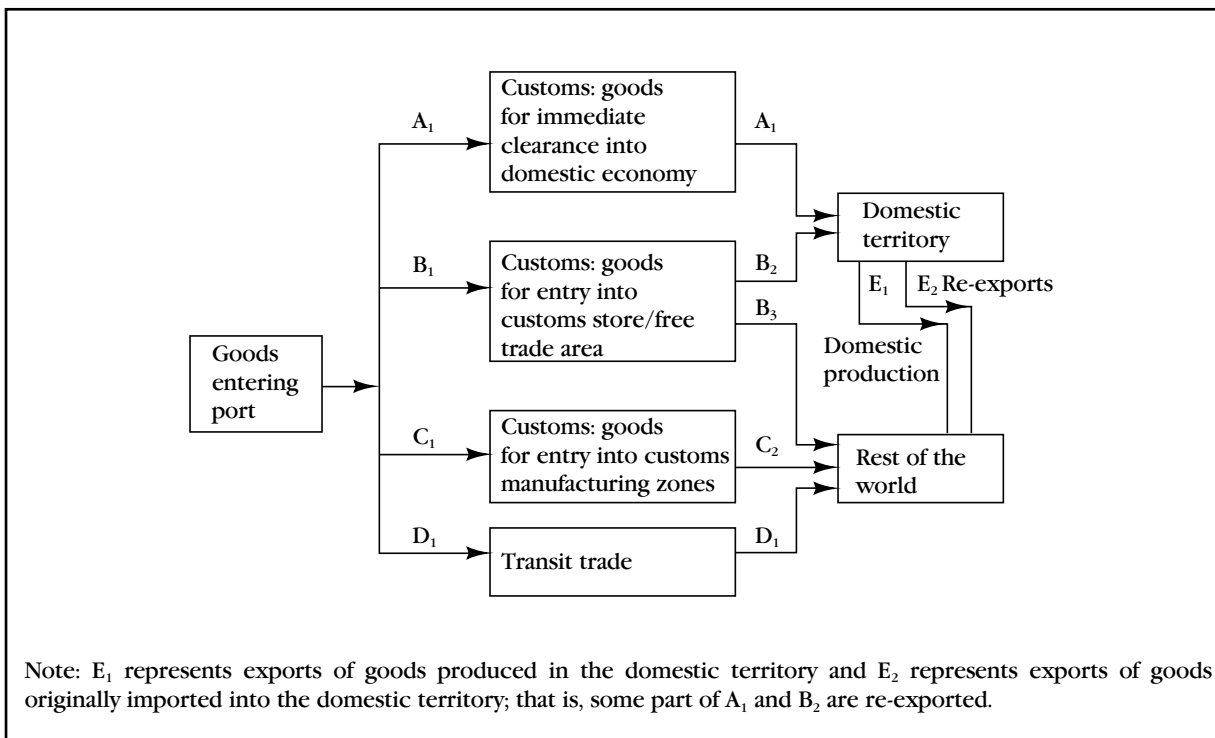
Goods entering port

$A_1$

Customs: goods for immediate clearance into domestic economy

$A_1$

$B_1$

Customs: goods for entry into customs store/free trade area

$B_2$

$B_3$

$C_1$

Customs: goods for entry into customs manufacturing zones

$C_2$

$D_1$

Transit trade

$D_1$

Domestic territory

$E_1$

$E_2$ Re-exports

Domestic production

Rest of the world

Note: $E_1$ represents exports of goods produced in the domestic territory and $E_2$ represents exports of goods originally imported into the domestic territory; that is, some part of $A_1$ and $B_2$ are re-exported.